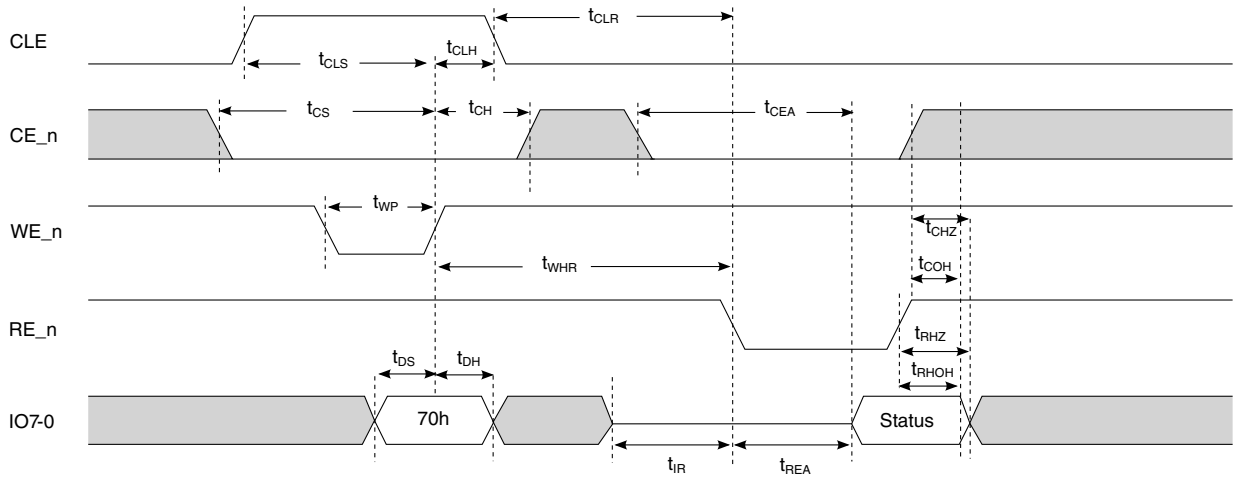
CLE

$t_{CLR}$

$t_{CLS}$

$t_{CLH}$

CE_n

$t_{CS}$

$t_{CH}$

$t_{CEA}$

WE_n

$t_{WP}$

$t_{CHZ}$

$t_{WHR}$

$t_{COH}$

RE_n

$t_{RHZ}$

$t_{DS}$

$t_{DH}$

$t_{RHOH}$

IO7-0

70h

Status

$t_{IR}$

$t_{REA}$